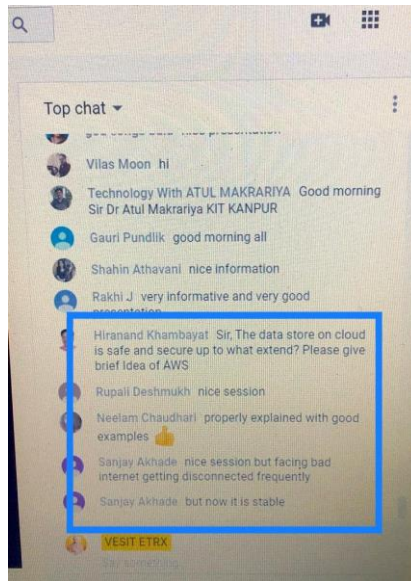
Top chat

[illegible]

Vilas Moon hi

Technology With ATUL MAKRARIYA Good morning Sir Dr Atul Makrariya KIT KANPUR

Gauri Pundlik good morning all

Shahin Athavani nice information

Rakhi J very informative and very good presentation

Hiranand Khambayat Sir, The data store on cloud is safe and secure up to what extend? Please give brief Idea of AWS

Rupali Deshmukh nice session

Neelam Chaudhari properly explained with good examples 👍

Sanjay Akhade nice session but facing bad internet getting disconnected frequently

Sanjay Akhade but now it is stable

VESIT ETRX

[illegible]